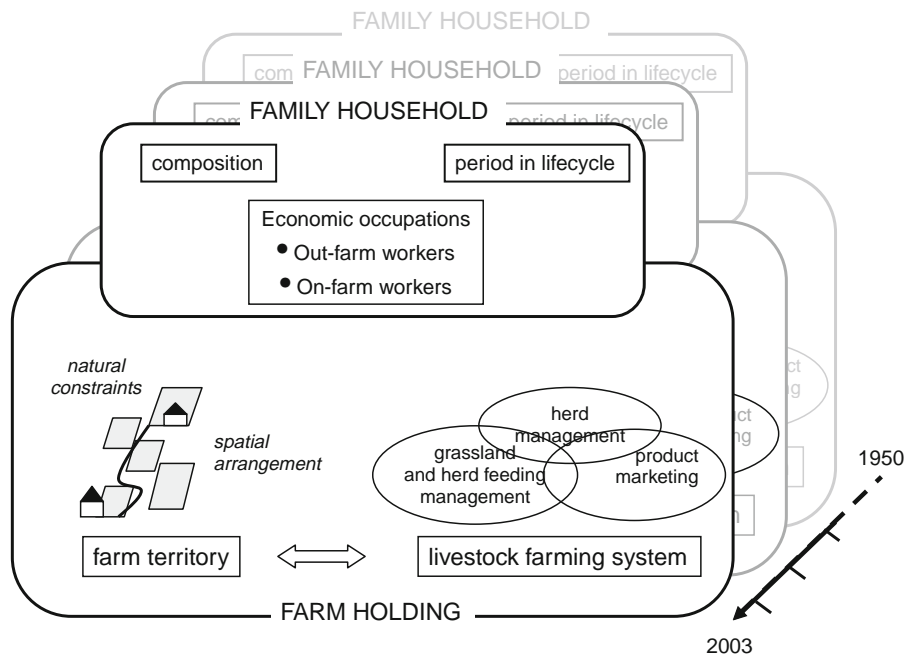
FAMILY HOUSEHOLD

com FAMILY HOUSEHOLD period in lifecycle

com FAMILY HOUSEHOLD period in lifecycle

composition

period in lifecycle

Economic occupations
• Out-farm workers
• On-farm workers

natural constraints

spatial arrangement

herd management

grassland and herd feeding management

product marketing

farm territory

livestock farming system

FARM HOLDING

1950

2003